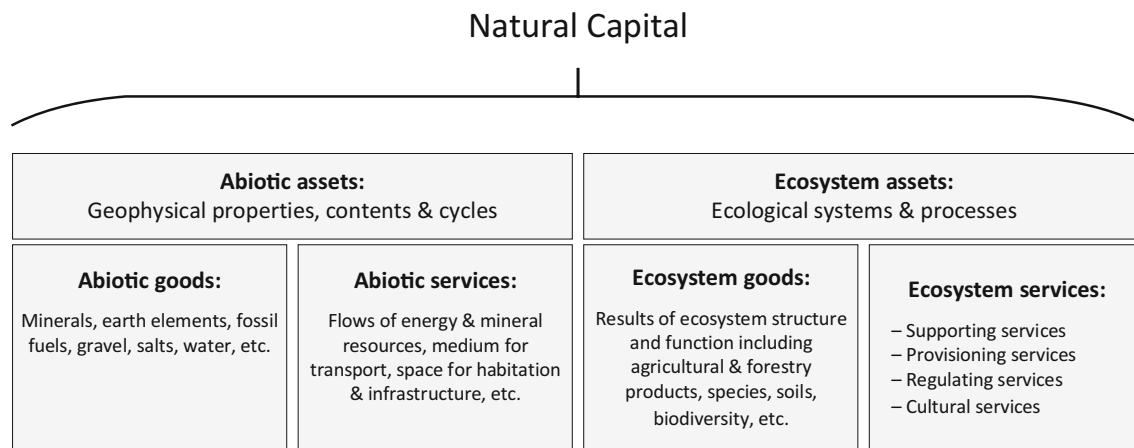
Natural Capital

Abiotic assets:
Geophysical properties, contents & cycles

Ecosystem assets:
Ecological systems & processes

Abiotic goods:
Minerals, earth elements, fossil fuels, gravel, salts, water, etc.

Abiotic services:
Flows of energy & mineral resources, medium for transport, space for habitation & infrastructure, etc.

Ecosystem goods:
Results of ecosystem structure and function including agricultural & forestry products, species, soils, biodiversity, etc.

Ecosystem services:
– Supporting services
– Provisioning services
– Regulating services
– Cultural services